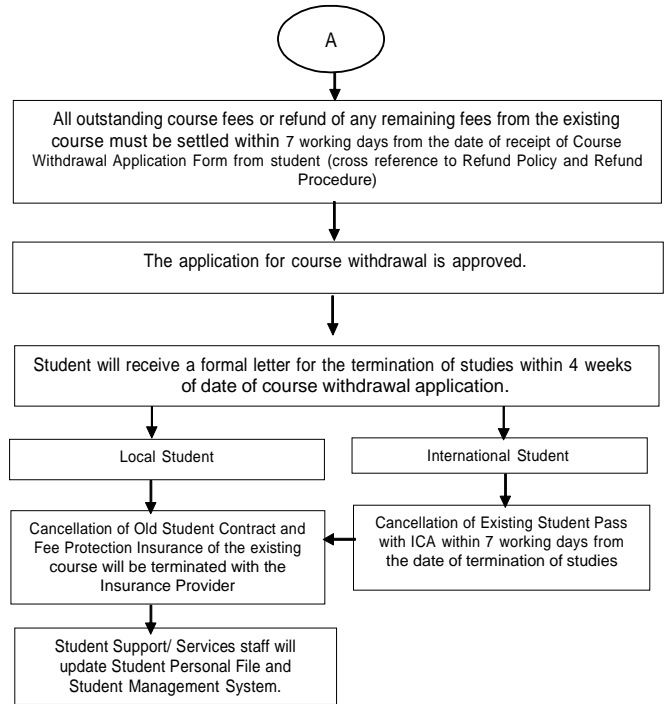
A

All outstanding course fees or refund of any remaining fees from the existing course must be settled within 7 working days from the date of receipt of Course Withdrawal Application Form from student (cross reference to Refund Policy and Refund Procedure)

The application for course withdrawal is approved.

Student will receive a formal letter for the termination of studies within 4 weeks of date of course withdrawal application.

Local Student

International Student

Cancellation of Old Student Contract and Fee Protection Insurance of the existing course will be terminated with the Insurance Provider

Cancellation of Existing Student Pass with ICA within 7 working days from the date of termination of studies

Student Support/ Services staff will update Student Personal File and Student Management System.